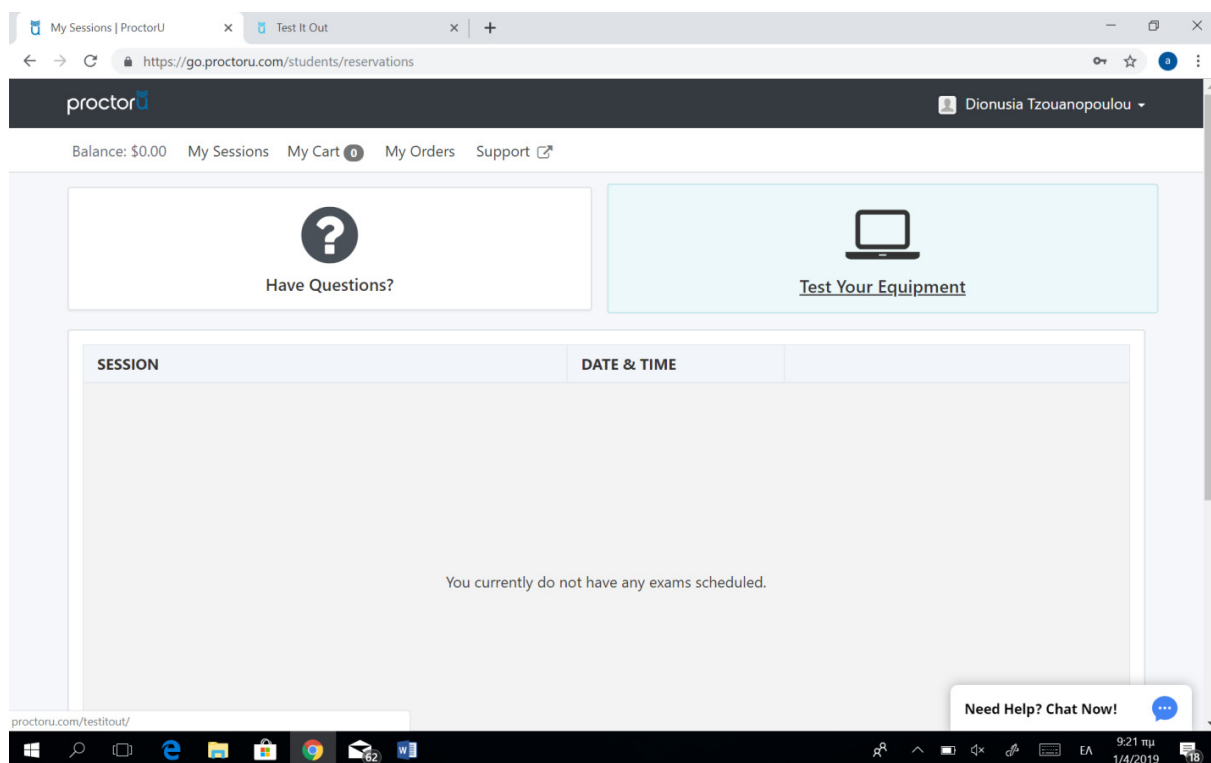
My Sessions | ProctorU
Test It Out
https://go.proctoru.com/students/reservations

proctorU
Dionusia Tzouanopoulou

Balance: $0.00 My Sessions My Cart 0 My Orders Support

Have Questions?

Test Your Equipment

| SESSION | DATE & TIME | |
|---|---|---|

You currently do not have any exams scheduled.

Need Help? Chat Now!

proctoru.com/testitout/

62
EΛ
9:21 πμ
1/4/2019
18